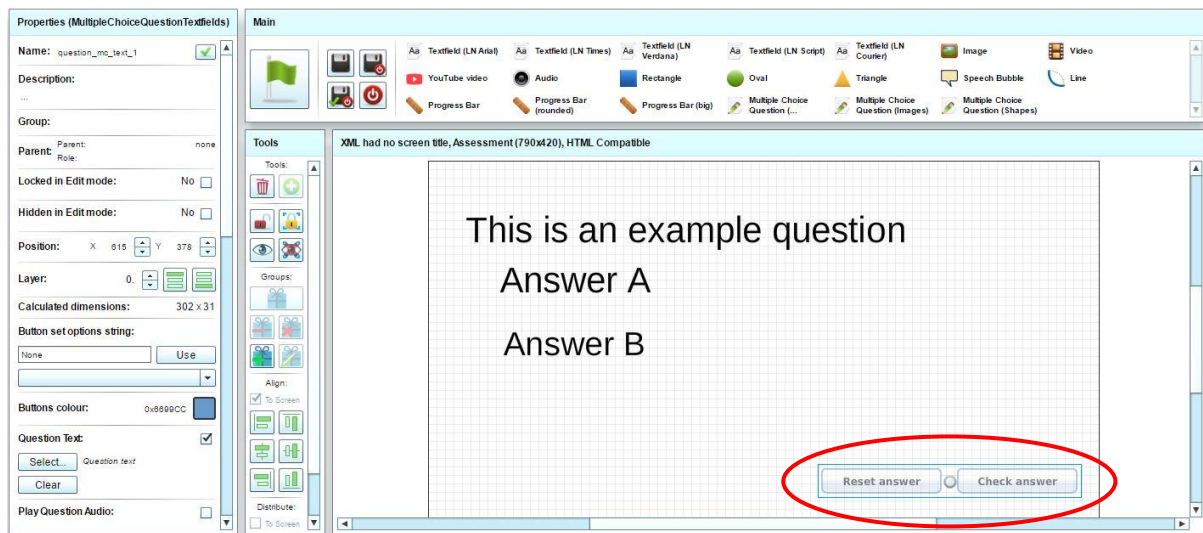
Properties (MultipleChoiceQuestionTextfields)

Name: question_mc_text_1

Description:
...

Group:

Parent: Parent: none
Role:

Locked in Edit mode: No

Hidden in Edit mode: No

Position: X 615 Y 378

Layer: 0.

Calculated dimensions: 302 x 31

Button set options string:

None Use

Buttons colour: 0x6699CC

Question Text:

Select... Question text

Clear

Play Question Audio:

Main

Aa Textfield (LN Arial)
Aa Textfield (LN Times)
Aa Textfield (LN Verdana)
Aa Textfield (LN Script)
Aa Textfield (LN Courier)
Image
Video
YouTube video
Audio
Rectangle
Oval
Triangle
Speech Bubble
Line
Progress Bar
Progress Bar (rounded)
Progress Bar (big)
Multiple Choice Question (...
Multiple Choice Question (Images)
Multiple Choice Question (Shapes)

Tools

Tools:

Groups:

Align:

To Screen

Distribute:

To Screen

XML had no screen title, Assessment (790x420), HTML Compatible

This is an example question

Answer A

Answer B

Reset answer

Check answer